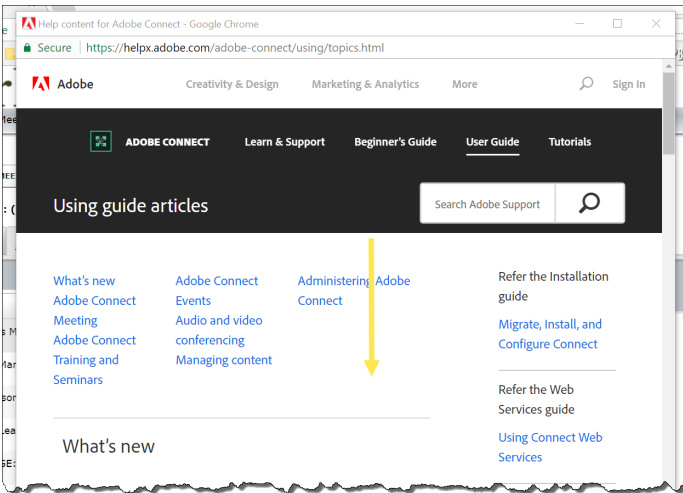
Help content for Adobe Connect - Google Chrome

Secure | https://helpx.adobe.com/adobe-connect/using/topics.html

Adobe

Creativity & Design

Marketing & Analytics

More

Sign In

ADOBE CONNECT

Learn & Support

Beginner's Guide

User Guide

Tutorials

Using guide articles

Search Adobe Support

What's new

Adobe Connect Meeting

Adobe Connect Training and Seminars

Adobe Connect Events

Audio and video conferencing

Managing content

Administering Adobe Connect

Refer the Installation guide

Migrate, Install, and Configure Connect

Refer the Web Services guide

Using Connect Web Services

What's new